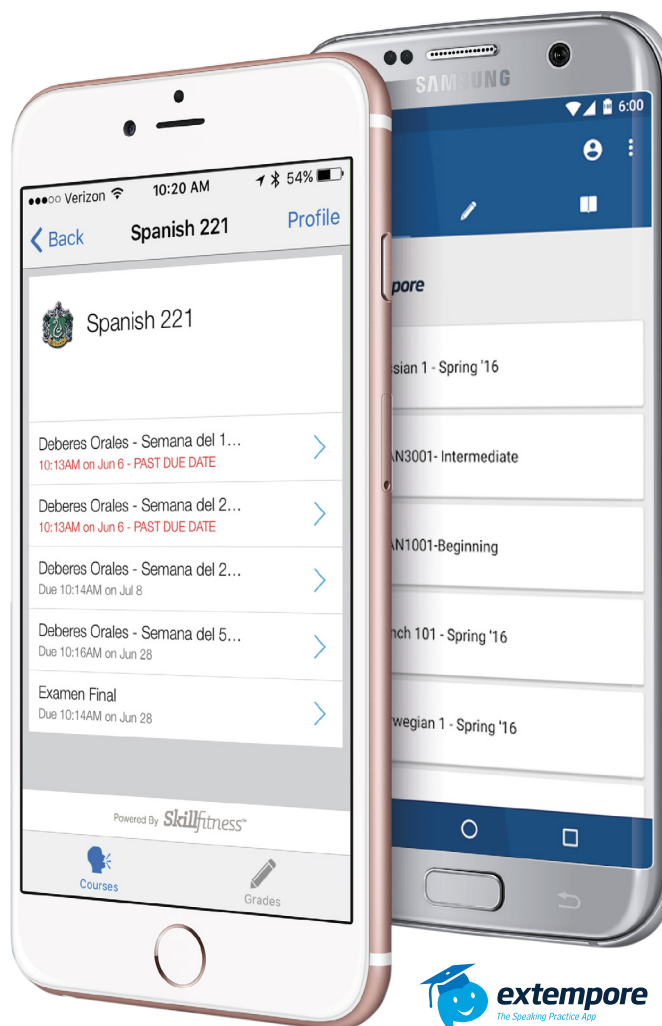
●●●○○ Verizon 10:20 AM 54%

Back Spanish 221 Profile

Spanish 221

Deberes Orales - Semana del 1...
10:13AM on Jun 6 - PAST DUE DATE

Deberes Orales - Semana del 2...
10:13AM on Jun 6 - PAST DUE DATE

Deberes Orales - Semana del 2...
Due 10:14AM on Jul 8

Deberes Orales - Semana del 5...
Due 10:16AM on Jun 28

Examen Final
Due 10:14AM on Jun 28

Powered By Skillfitness

Courses

Grades

SAMSUNG

6:00

pore

sian 1 - Spring '16

AN3001- Intermediate

AN1001-Beginning

nch 101 - Spring '16

wegian 1 - Spring '16

extempore
The Speaking Practice App